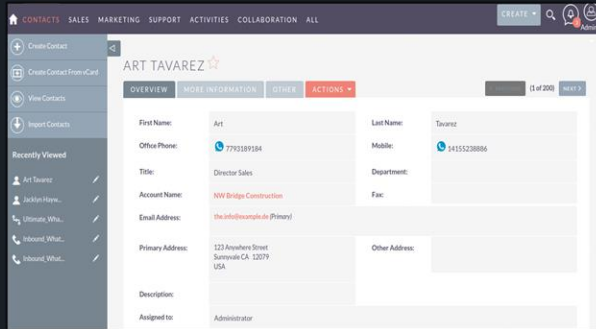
CONTACTS SALES MARKETING SUPPORT ACTIVITIES COLLABORATION ALL

CREATE

Admin

Create Contact

Create Contact From vCard

View Contacts

Import Contacts

Recently Viewed

Art Tavarez

Jacklyn Hayw...

Ultimate_Wha...

Inbound_What...

Inbound_What...

ART TAVAREZ ☆

OVERVIEW MORE INFORMATION OTHER ACTIONS

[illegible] (1 of 200) NEXT

| First Name: | Art | Last Name: | Tavarez |
|---|---|---|---|
| Office Phone: | 7793189184 | Mobile: | 14155238886 |
| Title: | Director Sales | Department: | |
| Account Name: | NW Bridge Construction | Fax: | |
| Email Address: | the.info@example.de (Primary) | | |
| Primary Address: | 123 Anywhere Street Sunnyvale CA 12079 USA | Other Address: | |
| Description: | | | |
| Assigned to: | Administrator | | |